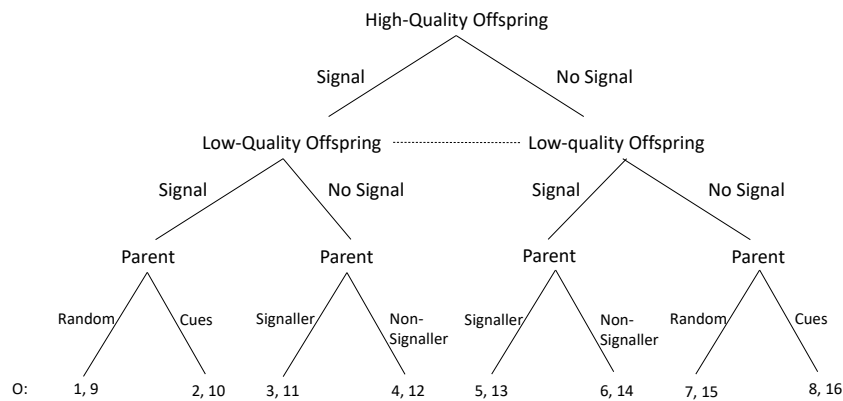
High-Quality Offspring

Signal

No Signal

Low-Quality Offspring

Low-quality Offspring

Signal

No Signal

Signal

No Signal

Parent

Parent

Parent

Parent

Random

Cues

Signaller

Non-Signaller

Signaller

Non-Signaller

Random

Cues

O:

1, 9

2, 10

3, 11

4, 12

5, 13

6, 14

7, 15

8, 16